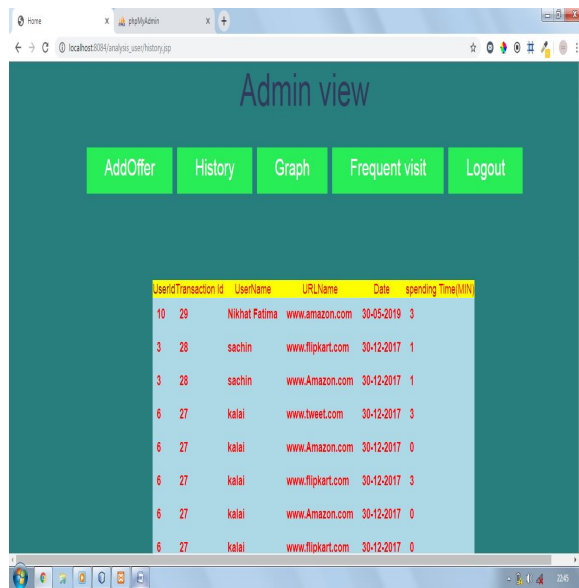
Home
phpMyAdmin
localhost:8084/analysis_user/history.jsp

Admin view

AddOffer
History
Graph
Frequent visit
Logout

| UserId | Transaction Id | UserName | URLName | Date | spending Time(MIN) |
|---|---|---|---|---|---|
| 10 | 29 | Nikhat Fatima | www.amazon.com | 30-05-2019 | 3 |
| 3 | 28 | sachin | www.flipkart.com | 30-12-2017 | 1 |
| 3 | 28 | sachin | www.Amazon.com | 30-12-2017 | 1 |
| 6 | 27 | kalai | www.tweet.com | 30-12-2017 | 3 |
| 6 | 27 | kalai | www.Amazon.com | 30-12-2017 | 0 |
| 6 | 27 | kalai | www.flipkart.com | 30-12-2017 | 3 |
| 6 | 27 | kalai | www.Amazon.com | 30-12-2017 | 0 |
| 6 | 27 | kalai | www.flipkart.com | 30-12-2017 | 0 |

22:45